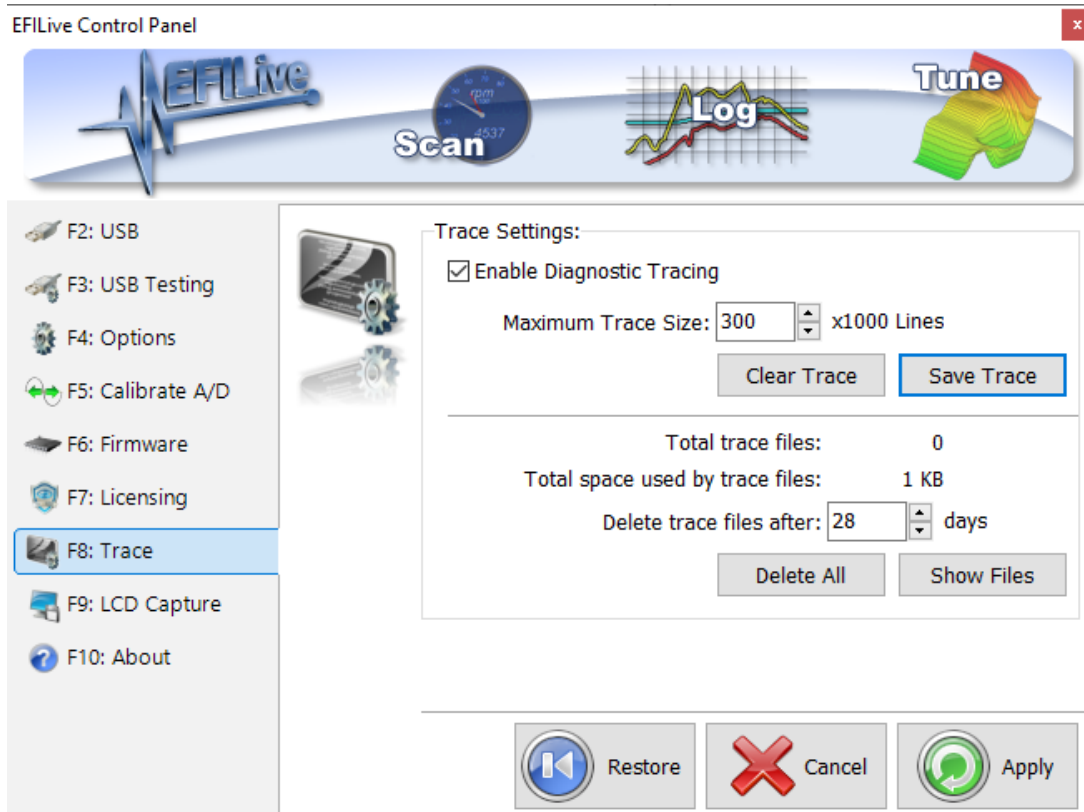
EFILive Control Panel

EFILive
Scan
rpm
4537
Log
Tune

F2: USB
F3: USB Testing
F4: Options
F5: Calibrate A/D
F6: Firmware
F7: Licensing
F8: Trace
F9: LCD Capture
F10: About

Trace Settings:
☑ Enable Diagnostic Tracing
Maximum Trace Size: 300 x1000 Lines
Clear Trace
Save Trace
Total trace files: 0
Total space used by trace files: 1 KB
Delete trace files after: 28 days
Delete All
Show Files

Restore
Cancel
Apply